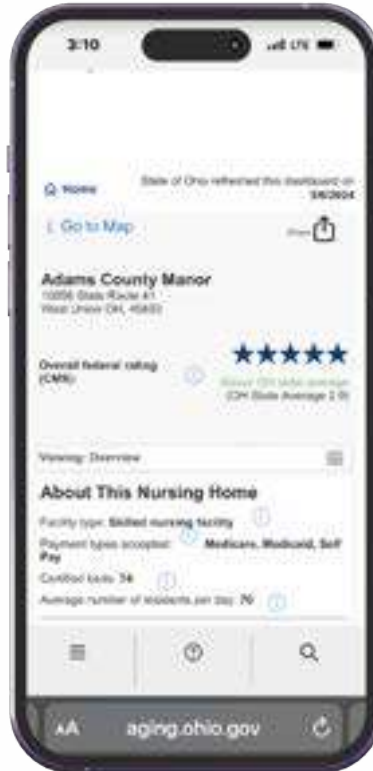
3:10

Home

State of Ohio refreshed this dashboard on 5/6/2024

Go to Map

Print

Adams County Manor
10856 State Route 41
West Union OH, 45693

Overall federal rating (CMS)

★★★★★

Above OH state average
(OH State Average 2.9)

Viewing: Overview

About This Nursing Home

Facility type: Skilled nursing facility

Payment types accepted: Medicare, Medicaid, Self Pay

Certified beds: 74

Average number of residents per day: 70

AA aging.ohio.gov